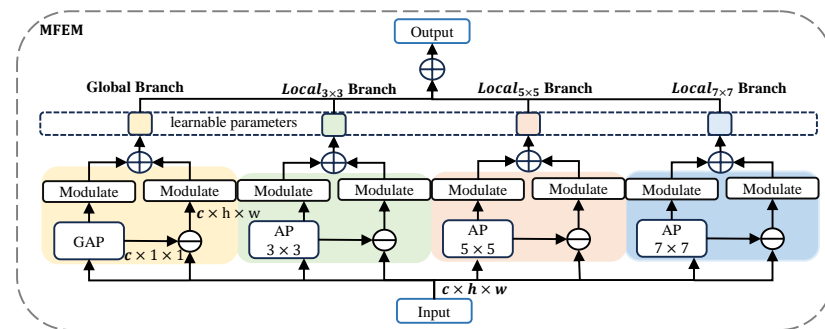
MFEM

Output

$\oplus$

Global Branch

$Local_{3\times3}$ Branch

$Local_{5\times5}$ Branch

$Local_{7\times7}$ Branch

learnable parameters

$\oplus$

$\oplus$

$\oplus$

$\oplus$

Modulate

Modulate

$c \times h \times w$

GAP

$c \times 1 \times 1$

$\ominus$

Modulate

Modulate

AP $3 \times 3$

$\ominus$

Modulate

Modulate

AP $5 \times 5$

$\ominus$

Modulate

Modulate

AP $7 \times 7$

$\ominus$

$c \times h \times w$

Input